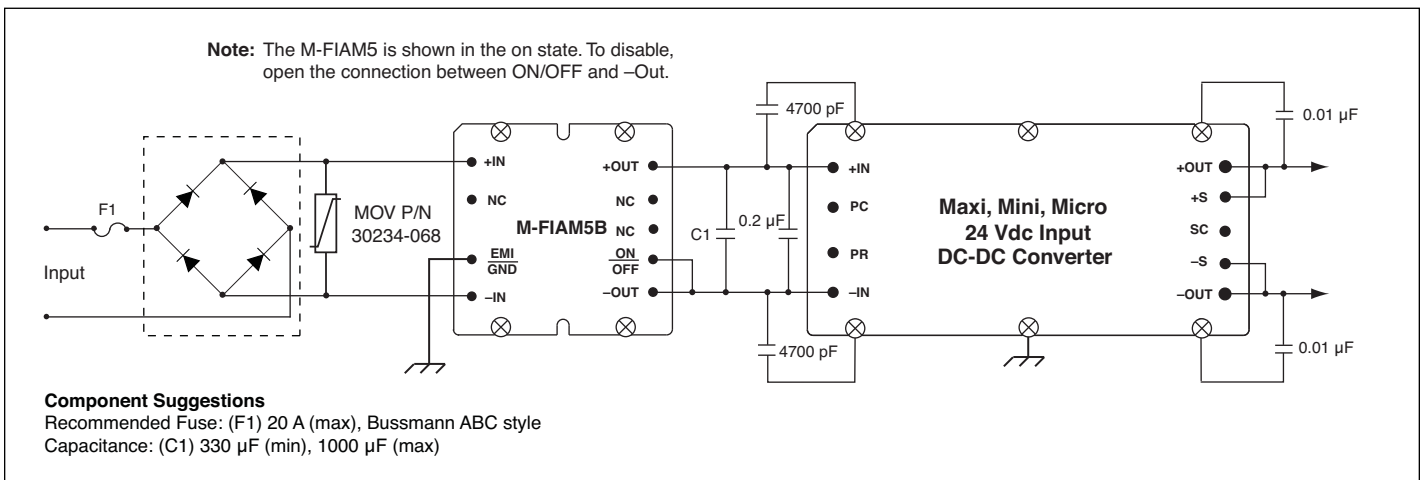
**Note:** The M-FIAM5 is shown in the on state. To disable, open the connection between ON/OFF and –Out.

F1

Input

MOV P/N 30234-068

+IN

NC

EMI GND

–IN

M-FIAM5B

+OUT

NC

NC

ON OFF

–OUT

4700 pF

C1

0.2 µF

4700 pF

+IN

PC

PR

–IN

Maxi, Mini, Micro 24 Vdc Input DC-DC Converter

+OUT

+S

SC

–S

–OUT

0.01 µF

0.01 µF

**Component Suggestions**
Recommended Fuse: (F1) 20 A (max), Bussmann ABC style
Capacitance: (C1) 330 µF (min), 1000 µF (max)